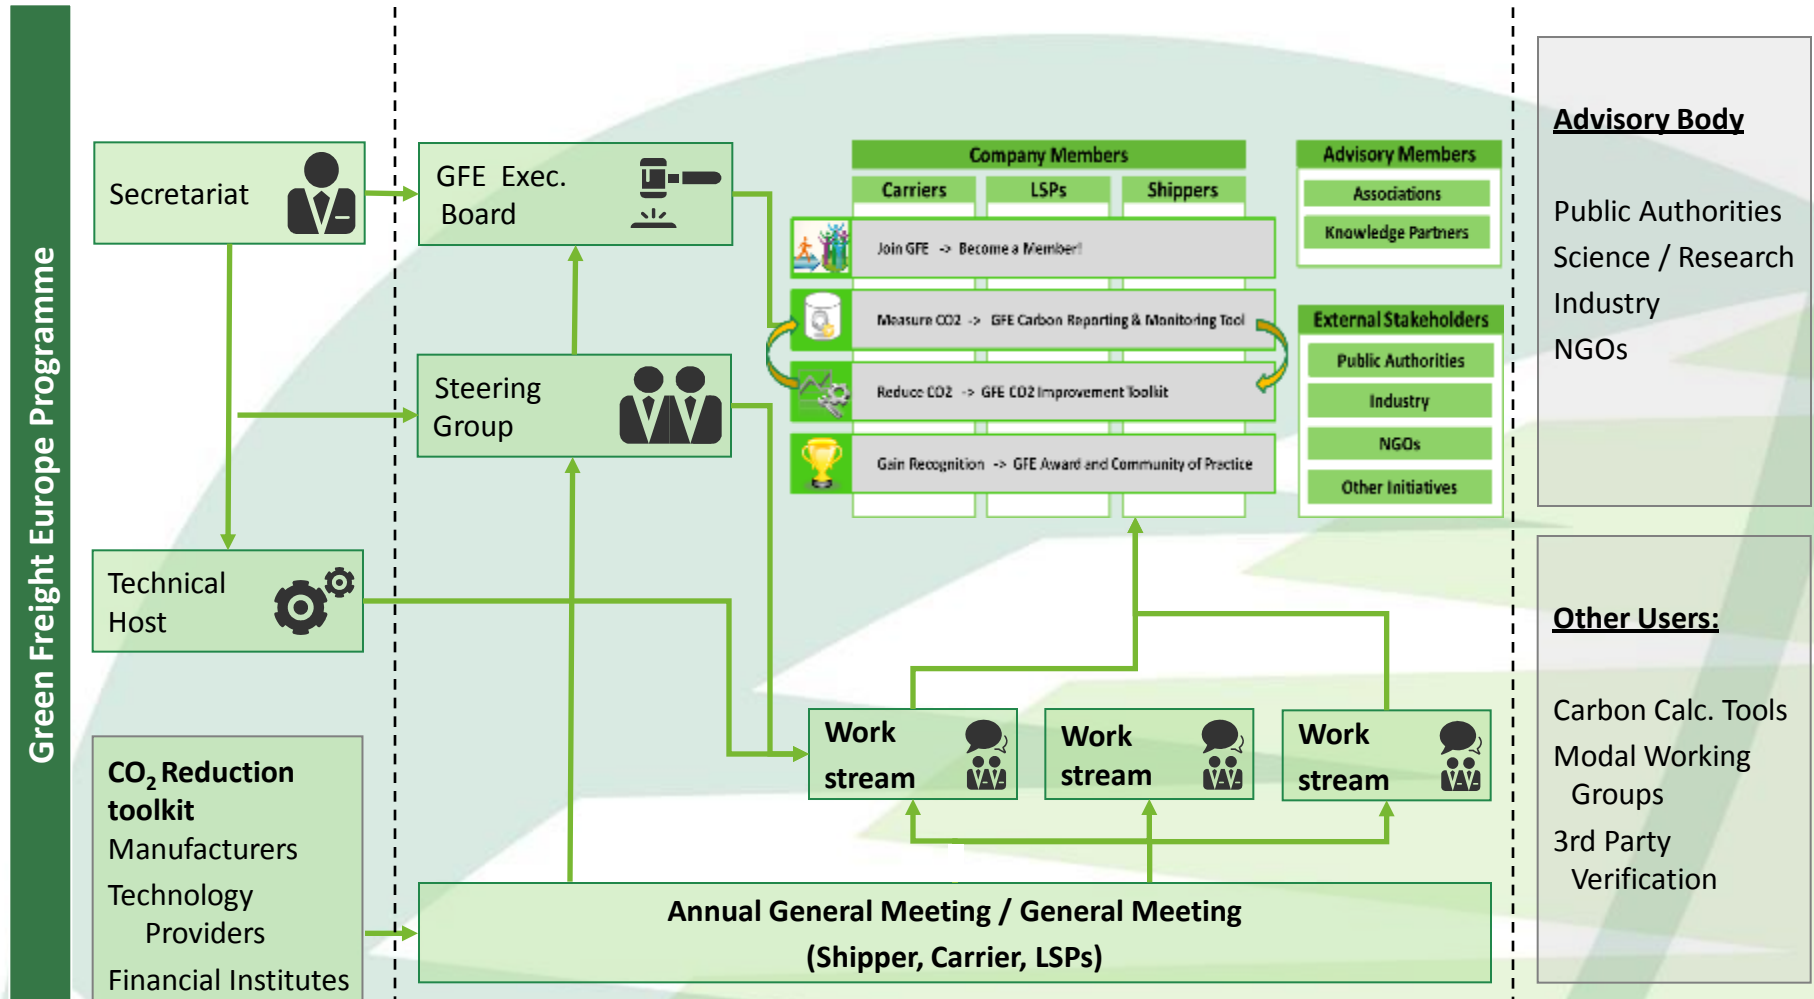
Green Freight Europe Programme

Secretariat

GFE Exec. Board

Steering Group

Technical Host

$CO_2$ Reduction toolkit
Manufacturers
Technology Providers
Financial Institutes

Company Members

| Carriers | LSPs | Shippers |
|---|---|---|

Join GFE -> Become a Member!

Measure CO2 -> GFE Carbon Reporting & Monitoring Tool

Reduce CO2 -> GFE CO2 Improvement Toolkit

Gain Recognition -> GFE Award and Community of Practice

Advisory Members
Associations
Knowledge Partners

External Stakeholders
Public Authorities
Industry
NGOs
Other Initiatives

Work stream

Work stream

Work stream

Annual General Meeting / General Meeting
(Shipper, Carrier, LSPs)

Advisory Body

Public Authorities
Science / Research
Industry
NGOs

Other Users:

Carbon Calc. Tools
Modal Working Groups
3rd Party Verification